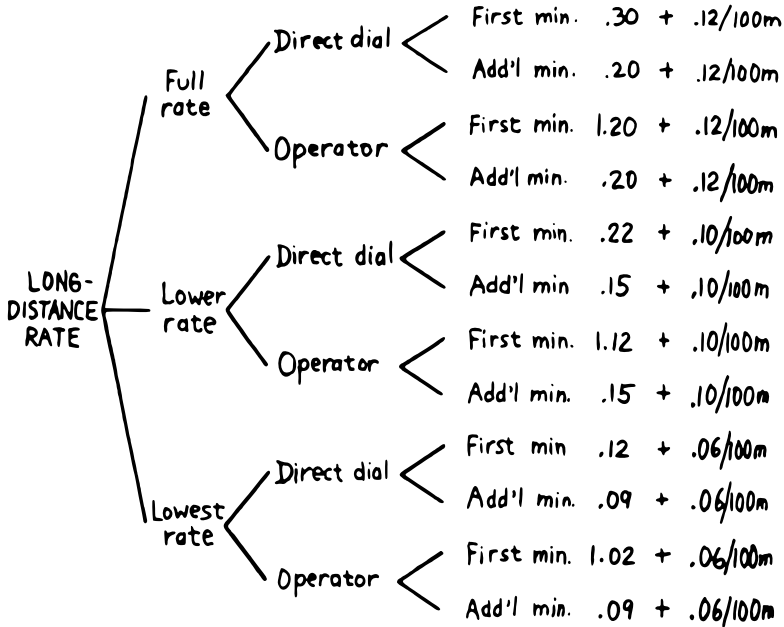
LONG-DISTANCE RATE

Full rate

Direct dial
First min. .30 + .12/100m
Add'l min. .20 + .12/100m

Operator
First min. 1.20 + .12/100m
Add'l min. .20 + .12/100m

Lower rate

Direct dial
First min. .22 + .10/100m
Add'l min .15 + .10/100m

Operator
First min. 1.12 + .10/100m
Add'l min. .15 + .10/100m

Lowest rate

Direct dial
First min .12 + .06/100m
Add'l min. .09 + .06/100m

Operator
First min. 1.02 + .06/100m
Add'l min. .09 + .06/100m